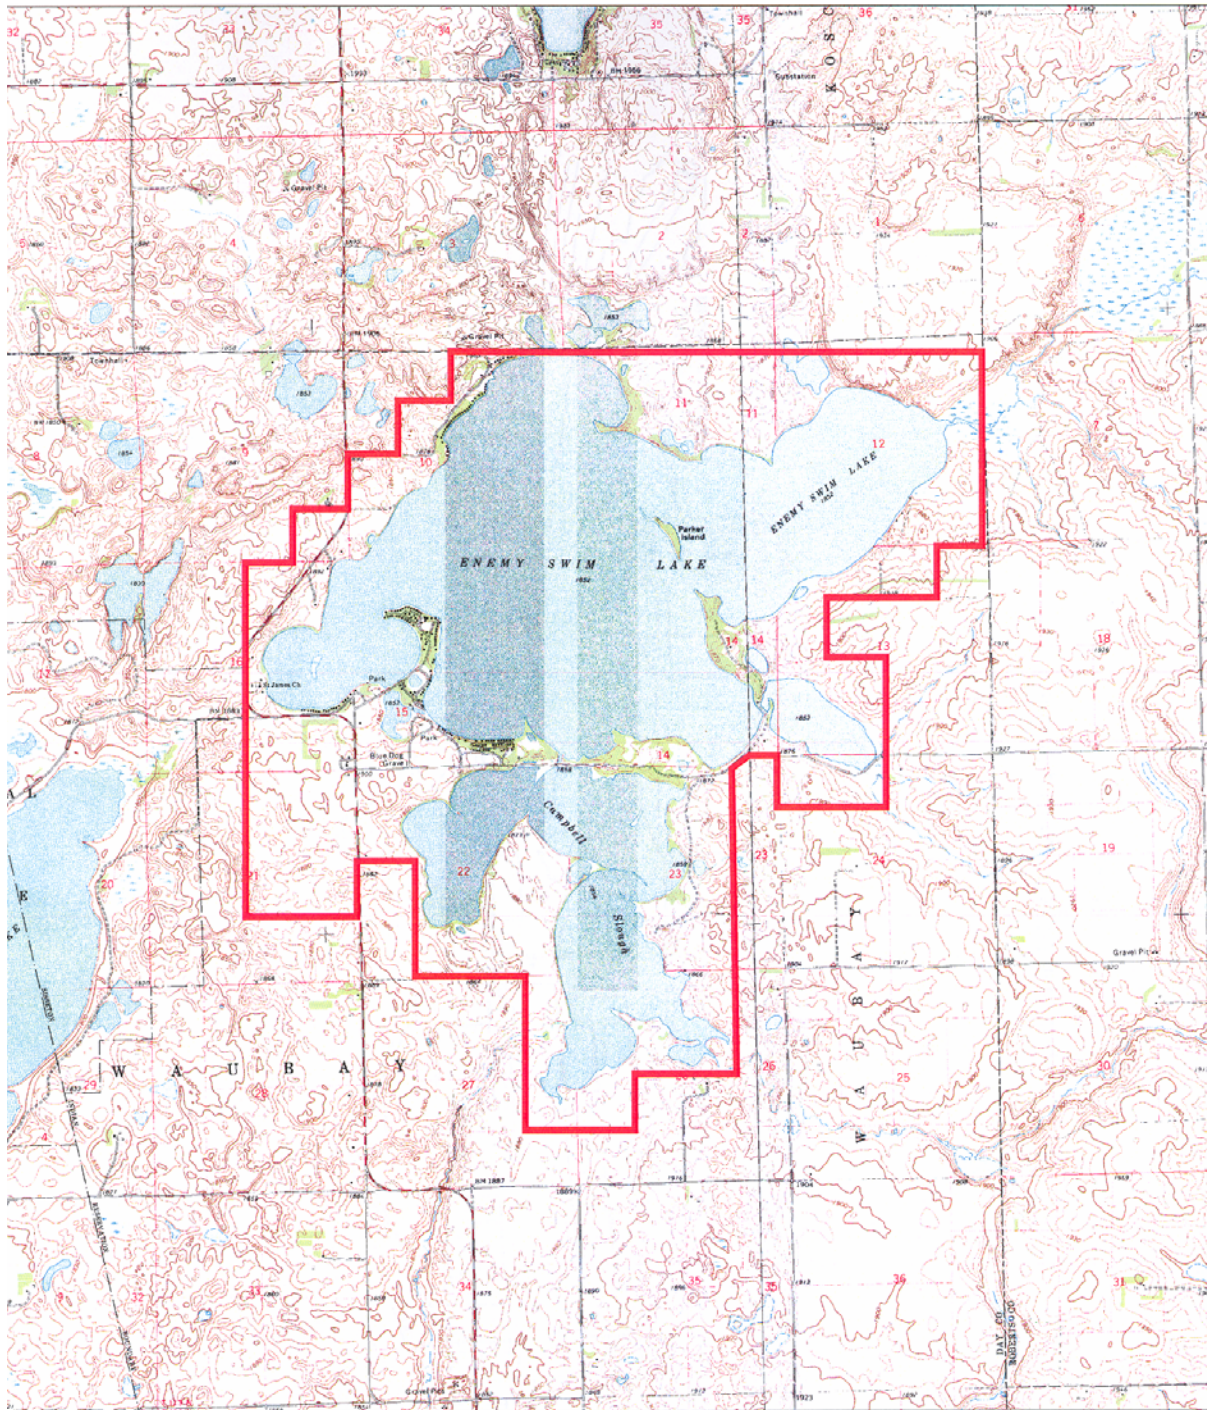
32
33
34
35
35
36
31
Townhall
Substation
K
O
S
BM 1866
Gravel Pit
5
4
3
2
2
1
6
Townhall
1852
11
11
12
8
9
10
ENEMY SWIM LAKE
1852
Parker Island
ENEMY SWIM LAKE
1852
7
14
14
18
13
16
17
St Johns Ch
Park
15
Park
Blue Dog Grave
14
1852
Campbell Slough
20
21
22
23
23
24
19
E
Gravel Pit
W A U B A Y
29
28
27
26
25
30
W A U B A Y
BM 1887
33
32
34
35
35
36
31
DAY CO
ROBERTS CO
Gravel Pits